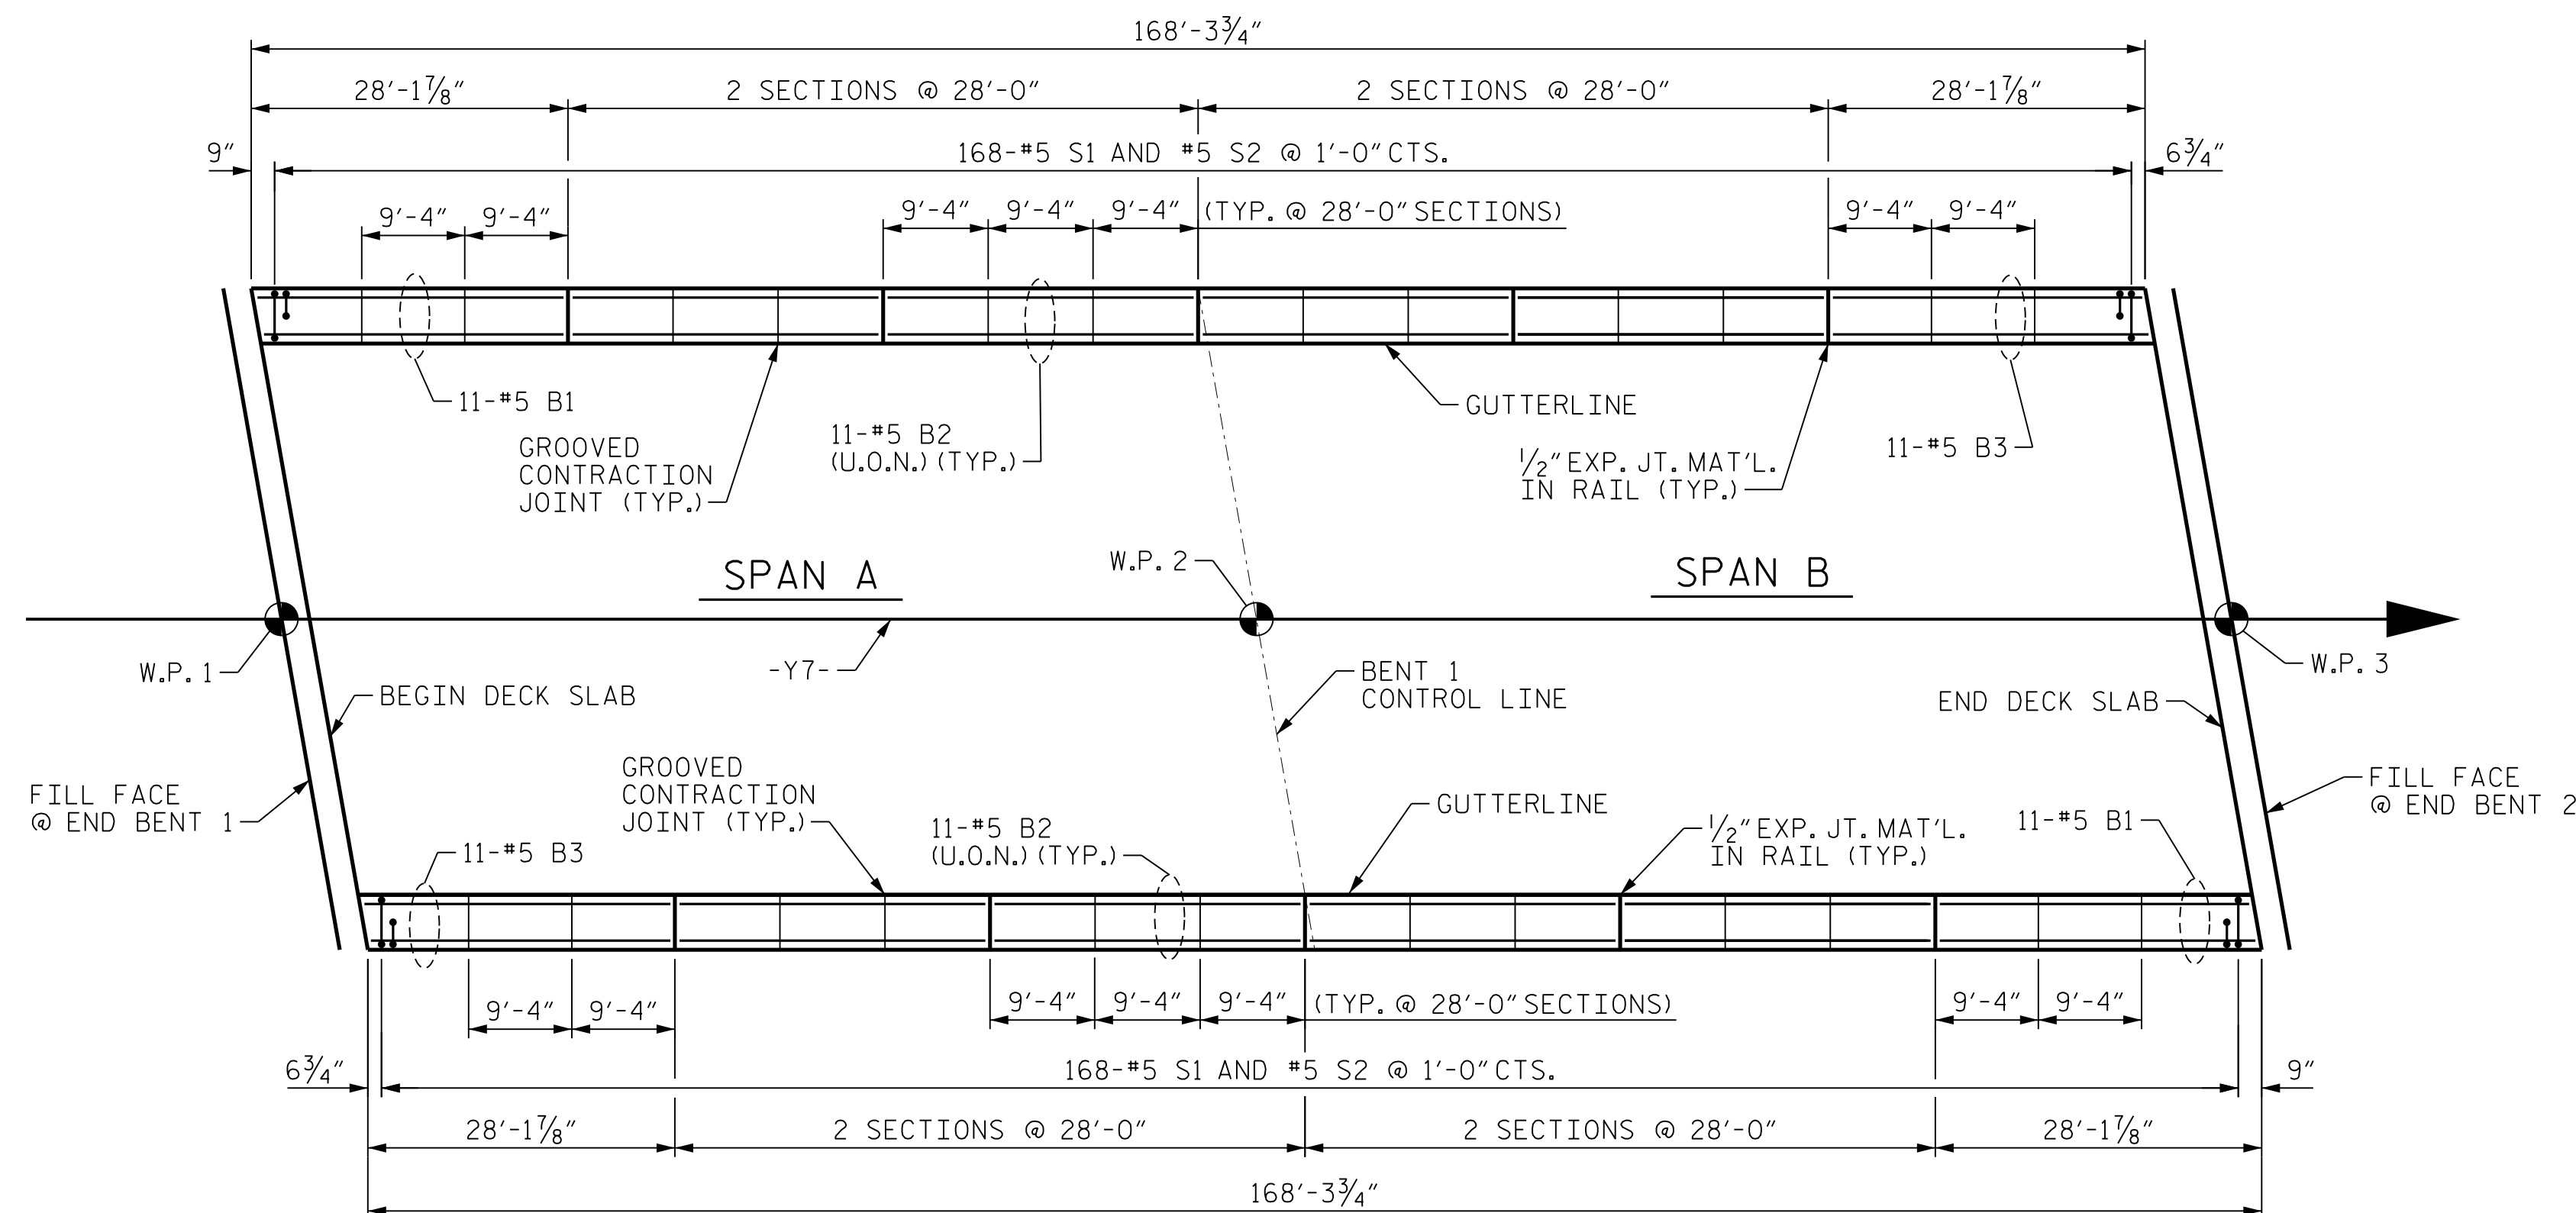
168′-3¾″

28′-1⅞″ 2 SECTIONS @ 28′-0″ 2 SECTIONS @ 28′-0″ 28′-1⅞″

9″ 168-#5 S1 AND #5 S2 @ 1′-0″CTS. 6¾″

9′-4″ 9′-4″ 9′-4″ 9′-4″ 9′-4″ (TYP. @ 28′-0″SECTIONS) 9′-4″ 9′-4″

11-#5 B1

GROOVED CONTRACTION JOINT (TYP.)

11-#5 B2 (U.O.N.)(TYP.)

GUTTERLINE

½″EXP. JT. MAT′L. IN RAIL (TYP.)

11-#5 B3

SPAN A

W.P. 2

SPAN B

W.P. 1

-Y7-

BEGIN DECK SLAB

BENT 1 CONTROL LINE

W.P. 3

END DECK SLAB

FILL FACE @ END BENT 1

GROOVED CONTRACTION JOINT (TYP.)

11-#5 B3

11-#5 B2 (U.O.N.)(TYP.)

GUTTERLINE

½″EXP. JT. MAT′L. IN RAIL (TYP.)

11-#5 B1

FILL FACE @ END BENT 2

9′-4″ 9′-4″ 9′-4″ 9′-4″ 9′-4″ (TYP. @ 28′-0″SECTIONS) 9′-4″ 9′-4″

6¾″ 168-#5 S1 AND #5 S2 @ 1′-0″CTS. 9″

28′-1⅞″ 2 SECTIONS @ 28′-0″ 2 SECTIONS @ 28′-0″ 28′-1⅞″

168′-3¾″